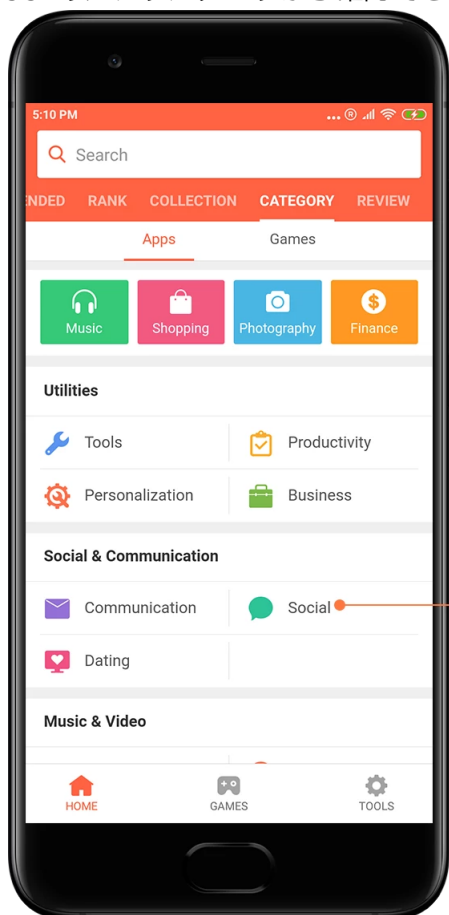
5:10 PM

Search

ENDED RANK COLLECTION CATEGORY REVIEW

Apps Games

Music Shopping Photography Finance

Utilities

Tools Productivity

Personalization Business

Social & Communication

Communication Social

Dating

Music & Video

HOME GAMES TOOLS